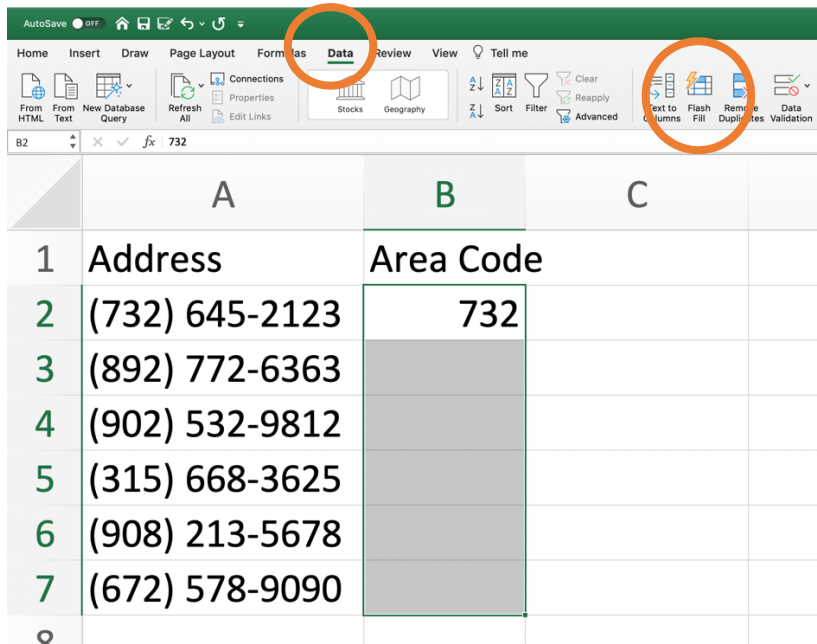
AutoSave OFF

Home Insert Draw Page Layout Formulas Data Review View Tell me

From HTML From Text New Database Query Refresh All Connections Properties Edit Links Stocks Geography Sort Filter Clear Reapply Advanced Text to Columns Flash Fill Remove Duplicates Data Validation

B2 fx 732

| | A | B | C |
|---|---|---|---|
| 1 | Address | Area Code | |
| 2 | (732) 645-2123 | 732 | |
| 3 | (892) 772-6363 | | |
| 4 | (902) 532-9812 | | |
| 5 | (315) 668-3625 | | |
| 6 | (908) 213-5678 | | |
| 7 | (672) 578-9090 | | |
| 8 | | | |